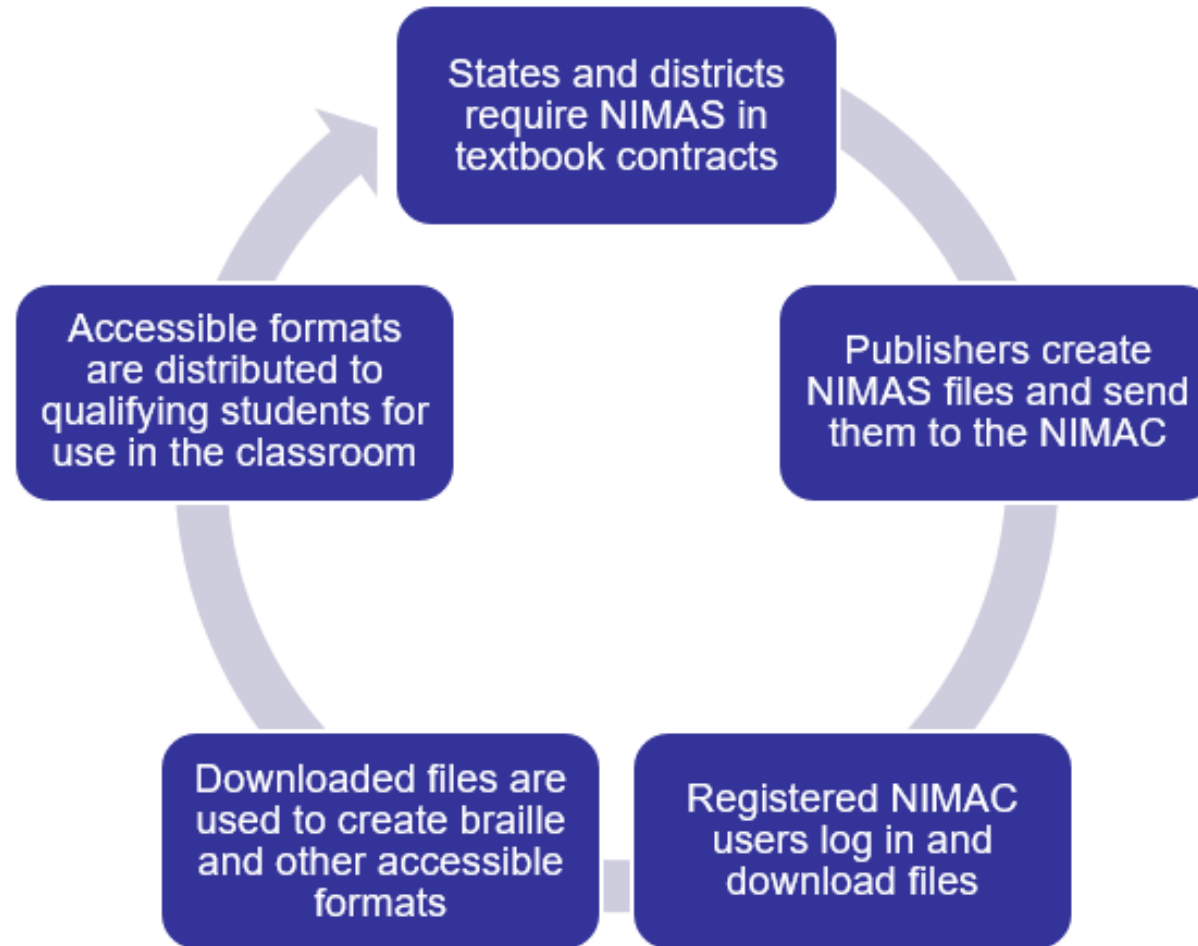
States and districts require NIMAS in textbook contracts

Publishers create NIMAS files and send them to the NIMAC

Registered NIMAC users log in and download files

Downloaded files are used to create braille and other accessible formats

Accessible formats are distributed to qualifying students for use in the classroom